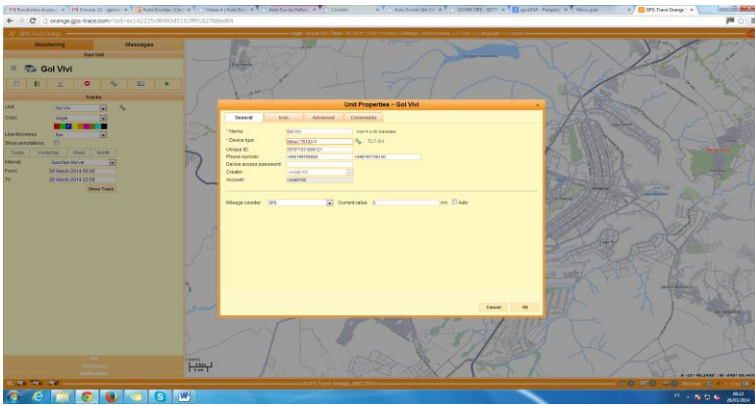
orange.gps-trace.com/?sid=

GPS Trace Orange

Monitoring
Messages
Your Unit

Gol Vivi

Tracks

Unit
Color
Line thickness
Show annotations
Today
Yesterday
Week
Month
Interval
Specified interval
From
20 March 2014 00:00
To
20 March 2014 23:59
Show Track

Unit Properties - Gol Vivi

General
Icon
Advanced
Commands

* Name:
Gol Vivi
* Device type:
TLT-2H
Unique ID:
Phone number:
Device access password:
Creator:
Account:

Mileage counter:
GPS
Current value:
km
Auto

Cancel
OK

© GPS Trace Orange, 2007-2014